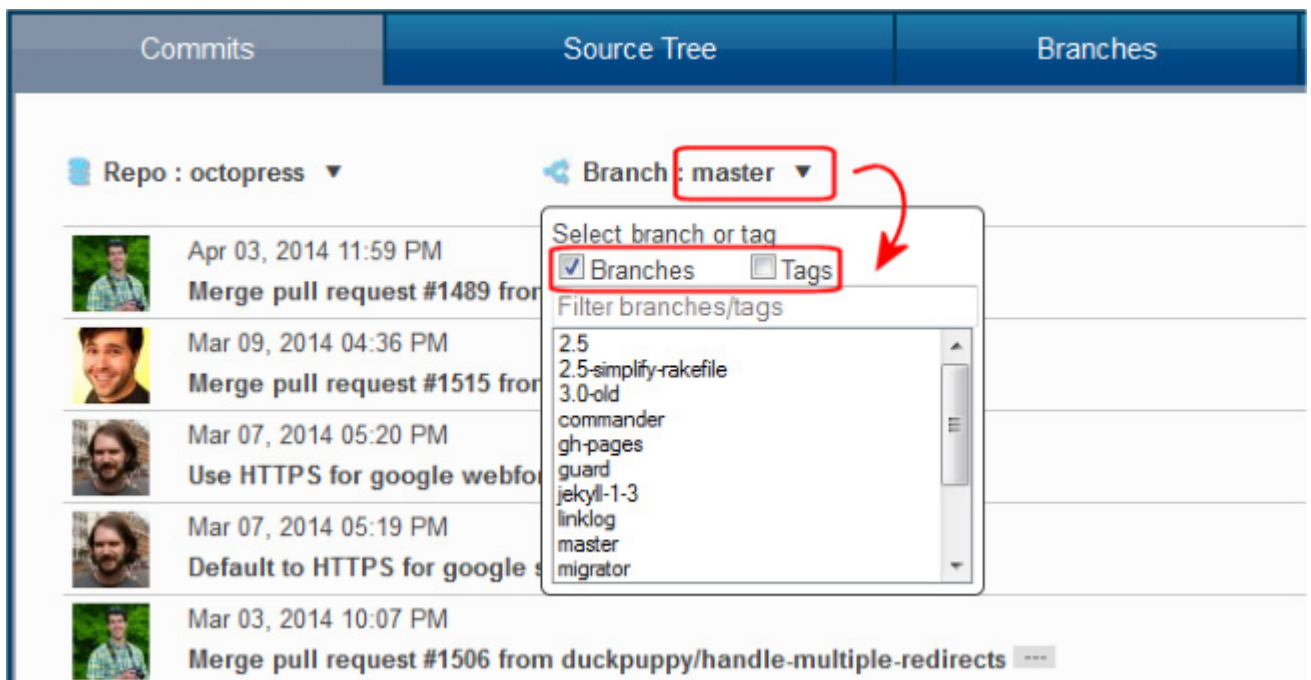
Commits | Source Tree | Branches

Repo : octopress ▼

Branch : master ▼

Select branch or tag
Branches
Tags
Filter branches/tags
2.5
2.5-simplify-rakefile
3.0-old
commander
gh-pages
guard
jekyll-1-3
linklog
master
migrator

Apr 03, 2014 11:59 PM
Merge pull request #1489 fro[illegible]

Mar 09, 2014 04:36 PM
Merge pull request #1515 fro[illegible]

Mar 07, 2014 05:20 PM
Use HTTPS for google webfo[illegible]

Mar 07, 2014 05:19 PM
Default to HTTPS for google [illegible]

Mar 03, 2014 10:07 PM
Merge pull request #1506 from duckpuppy/handle-multiple-redirects ---